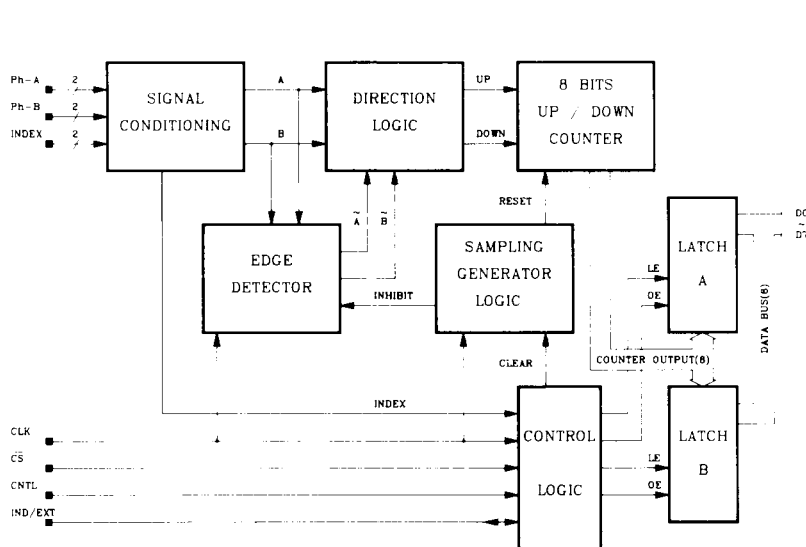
Ph-A
2
Ph-B
2
INDEX
2

SIGNAL CONDITIONING

A
B

DIRECTION LOGIC

UP
DOWN

8 BITS UP / DOWN COUNTER

RESET

$\tilde{A}$
$\tilde{B}$

EDGE DETECTOR

INHIBIT

SAMPLING GENERATOR LOGIC

LATCH A

LE
OE

D0
D7

DATA BUS(8)

COUNTER OUTPUT(8)

CLEAR

INDEX

CLK
$\overline{CS}$
CNTL
IND/EXT

CONTROL LOGIC

LATCH B

LE
OE